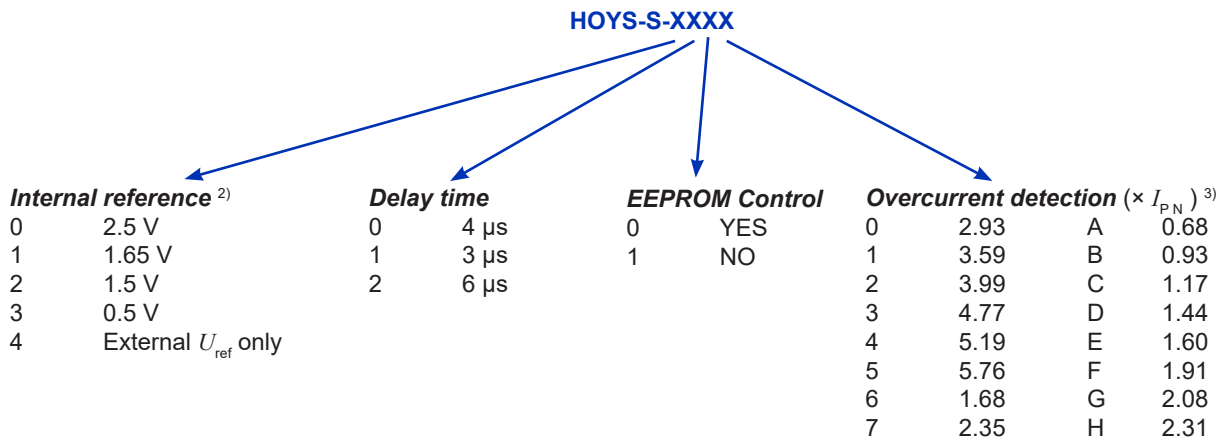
HOYS-S-XXXX

*Internal reference* $^{2)}$

| | |
|---|---|
| 0 | 2.5 V |
| 1 | 1.65 V |
| 2 | 1.5 V |
| 3 | 0.5 V |
| 4 | External $U_{\text{ref}}$ only |

*Delay time*

| | |
|---|---|
| 0 | 4 µs |
| 1 | 3 µs |
| 2 | 6 µs |

*EEPROM Control*

| | |
|---|---|
| 0 | YES |
| 1 | NO |

*Overcurrent detection* (× $I_{\text{P N}}$) $^{3)}$

| | | | |
|---|---|---|---|
| 0 | 2.93 | A | 0.68 |
| 1 | 3.59 | B | 0.93 |
| 2 | 3.99 | C | 1.17 |
| 3 | 4.77 | D | 1.44 |
| 4 | 5.19 | E | 1.60 |
| 5 | 5.76 | F | 1.91 |
| 6 | 1.68 | G | 2.08 |
| 7 | 2.35 | H | 2.31 |